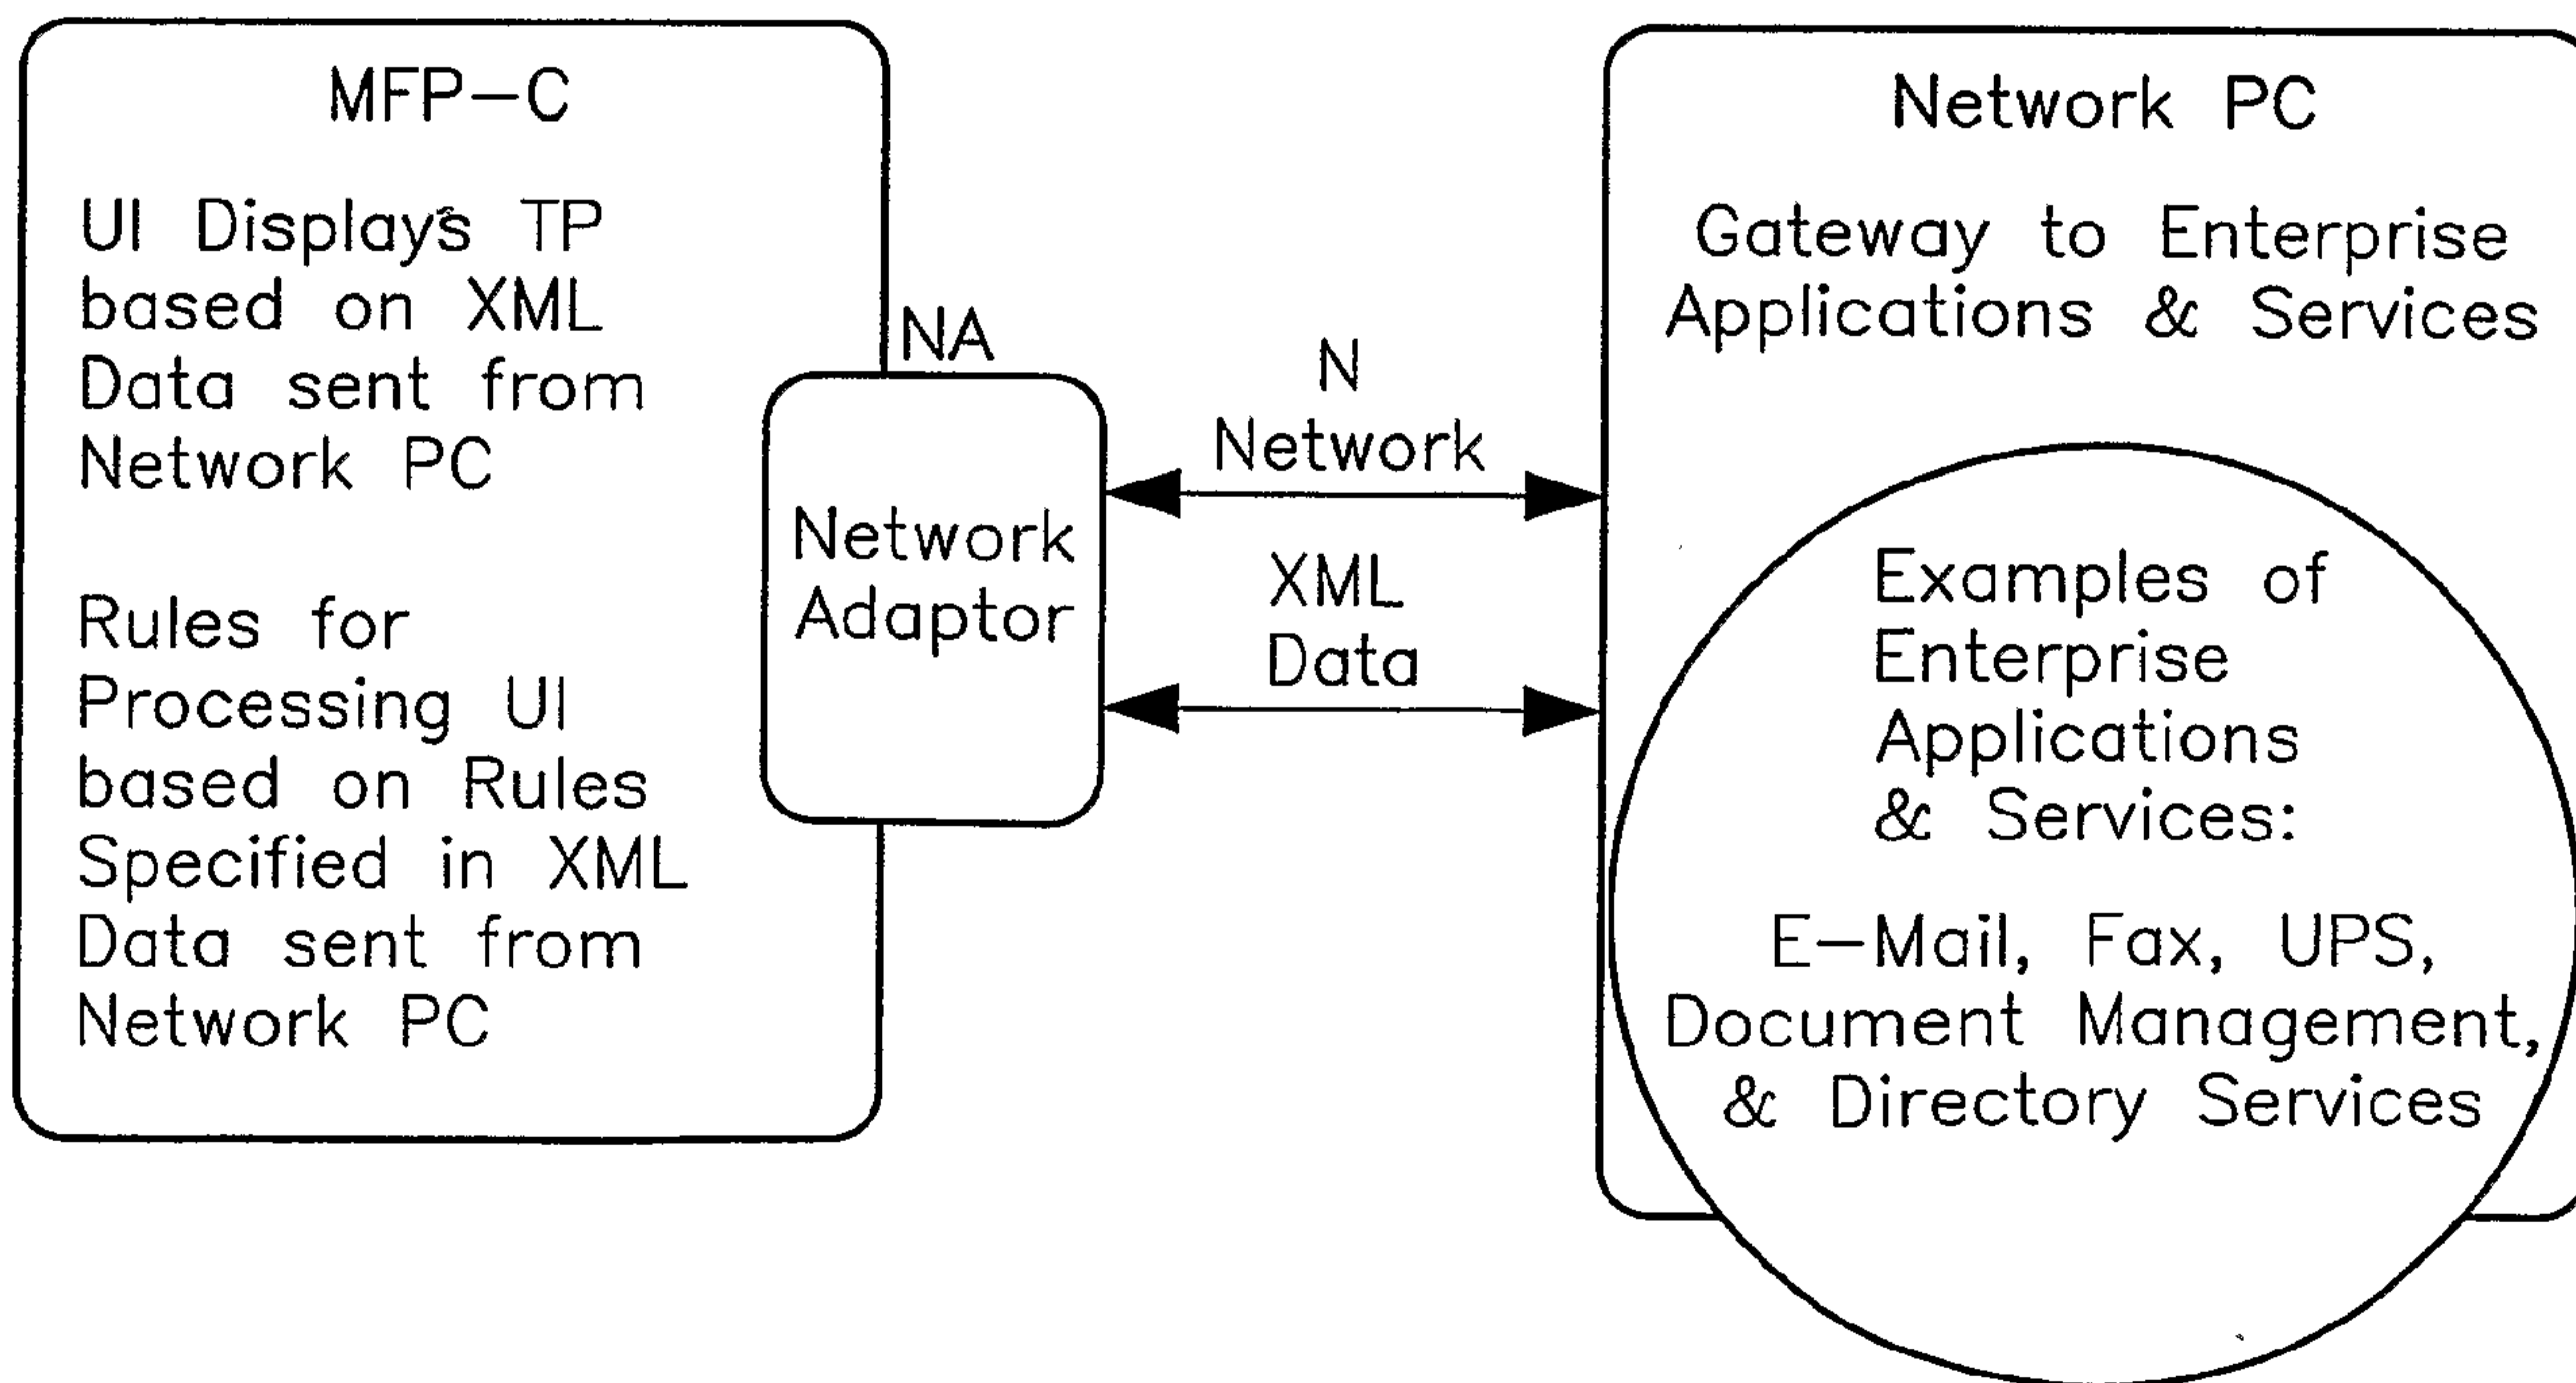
MFP—C

UI Displays TP based on XML Data sent from Network PC

Rules for Processing UI based on Rules Specified in XML Data sent from Network PC

NA

Network Adaptor

N
Network

XML
Data

Network PC

Gateway to Enterprise Applications & Services

Examples of Enterprise Applications & Services:

E—Mail, Fax, UPS, Document Management, & Directory Services